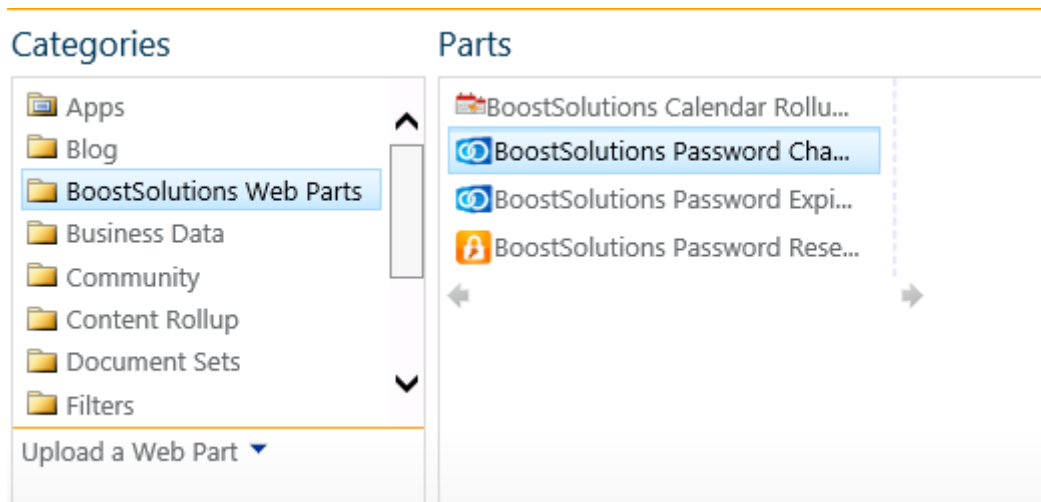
Categories

Apps
Blog
BoostSolutions Web Parts
Business Data
Community
Content Rollup
Document Sets
Filters

Upload a Web Part

Parts

BoostSolutions Calendar Rollu...
BoostSolutions Password Cha...
BoostSolutions Password Expi...
BoostSolutions Password Rese...